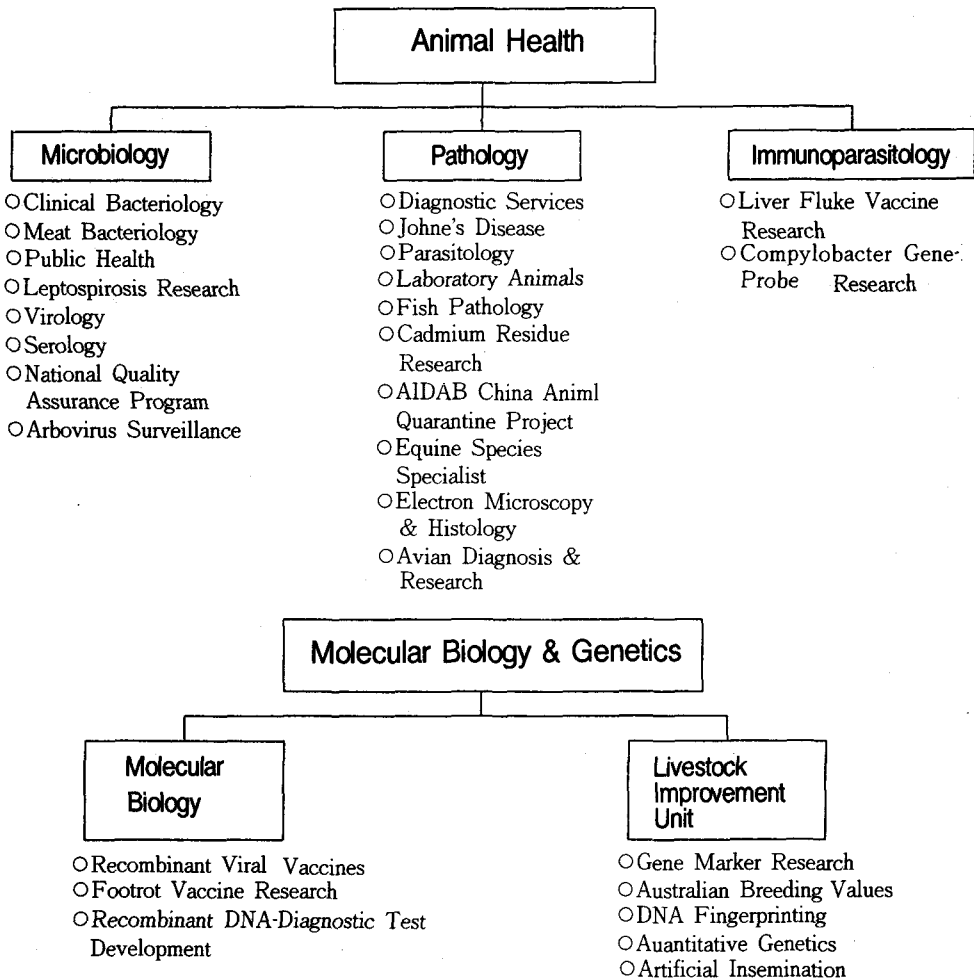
Animal Health

Microbiology

○ Clinical Bacteriology
○ Meat Bacteriology
○ Public Health
○ Leptospirosis Research
○ Virology
○ Serology
○ National Quality Assurance Program
○ Arbovirus Surveillance

Pathology

○ Diagnostic Services
○ Johne's Disease
○ Parasitology
○ Laboratory Animals
○ Fish Pathology
○ Cadmium Residue Research
○ AIDAB China Animl Quarantine Project
○ Equine Species Specialist
○ Electron Microscopy & Histology
○ Avian Diagnosis & Research

Immunoparasitology

○ Liver Fluke Vaccine Research
○ Compylobacter Gene Probe Research

Molecular Biology & Genetics

Molecular Biology

○ Recombinant Viral Vaccines
○ Footrot Vaccine Research
○ Recombinant DNA-Diagnostic Test Development

Livestock Improvement Unit

○ Gene Marker Research
○ Australian Breeding Values
○ DNA Fingerprinting
○ Auantitative Genetics
○ Artificial Insemination